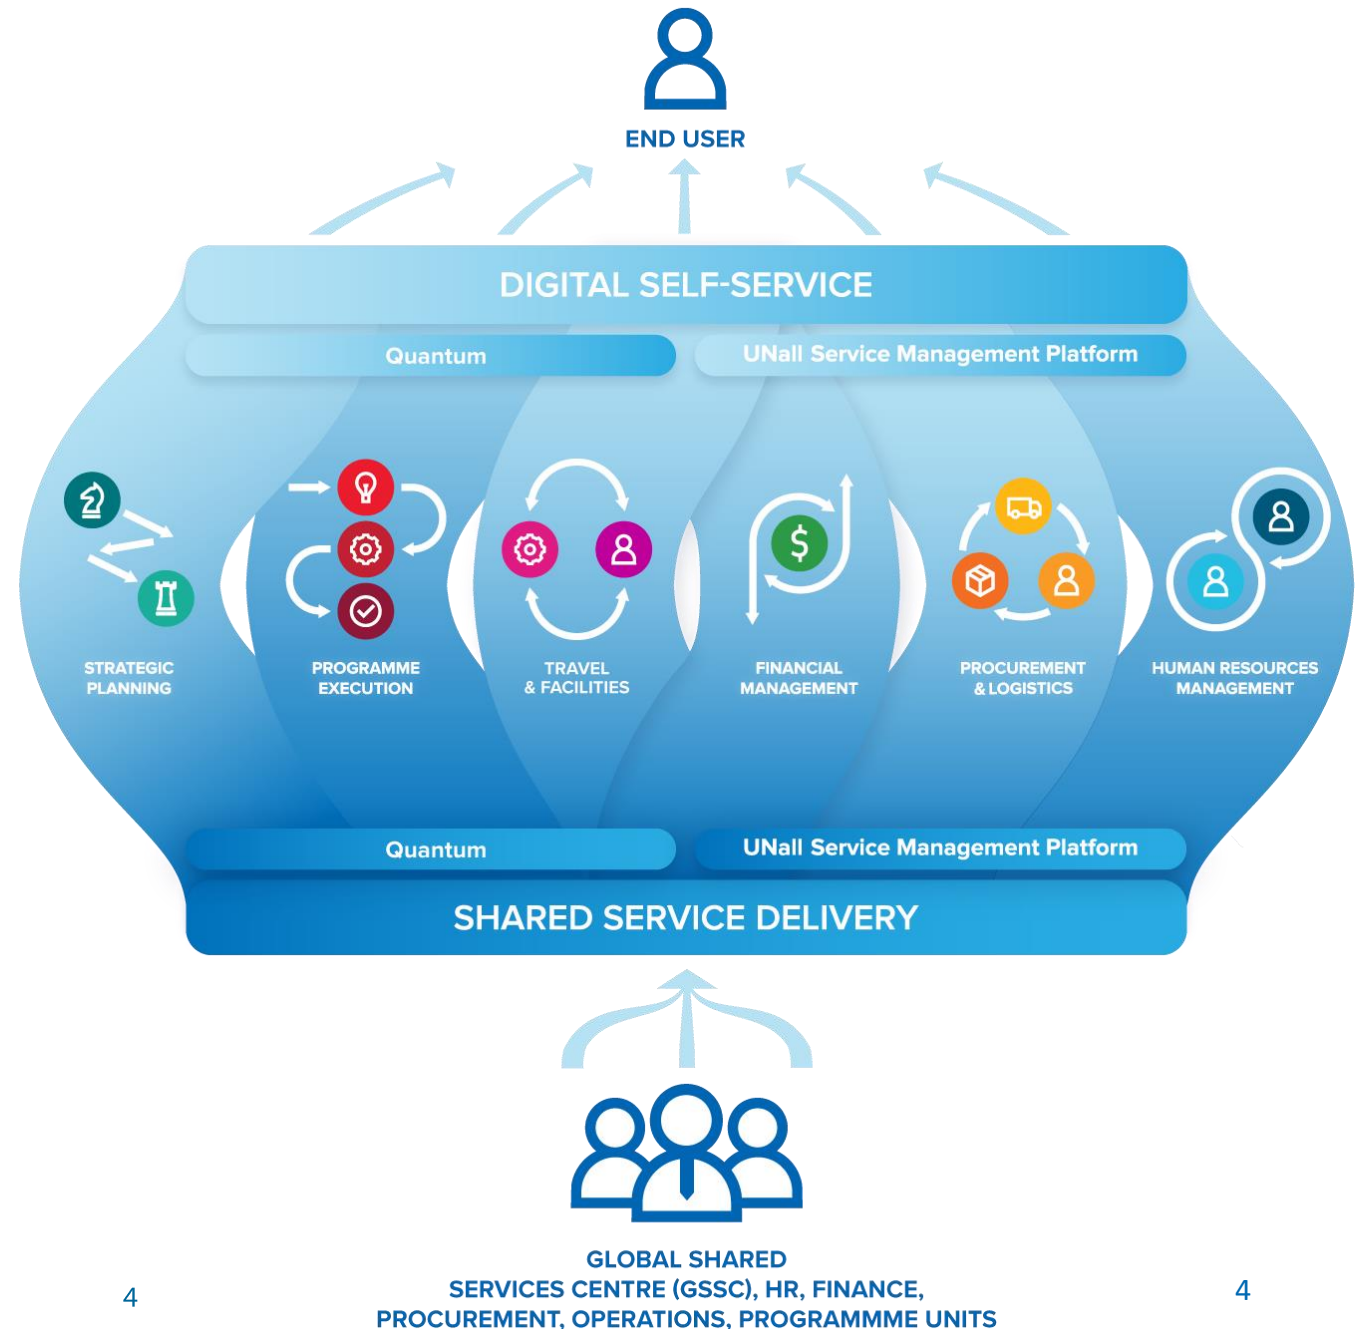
END USER

DIGITAL SELF-SERVICE

Quantum

UNall Service Management Platform

STRATEGIC PLANNING

PROGRAMME EXECUTION

TRAVEL & FACILITIES

FINANCIAL MANAGEMENT

PROCUREMENT & LOGISTICS

HUMAN RESOURCES MANAGEMENT

Quantum

UNall Service Management Platform

SHARED SERVICE DELIVERY

GLOBAL SHARED SERVICES CENTRE (GSSC), HR, FINANCE, PROCUREMENT, OPERATIONS, PROGRAMMME UNITS

4

4